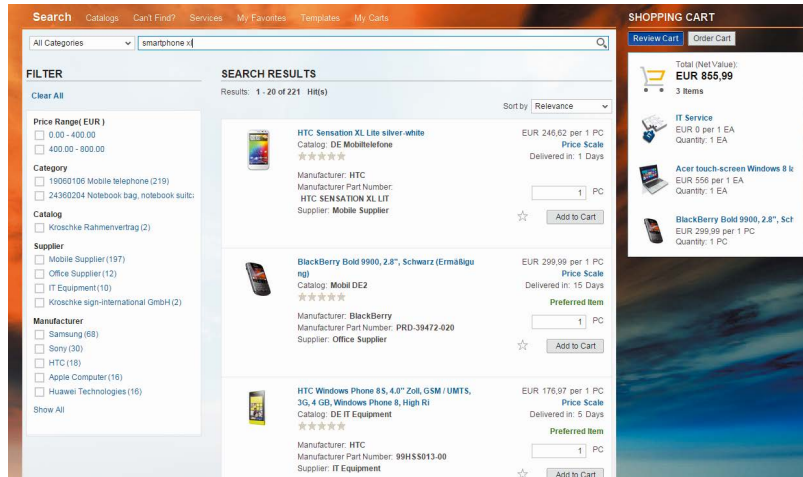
Search Catalogs Can't Find? Services My Favorites Templates My Carts

SHOPPING CART

Review Cart Order Cart

All Categories smartphone xl

Total (Net Value):
EUR 855,99
3 Items

IT Service
EUR 0 per 1 EA
Quantity: 1 EA

Acer touch-screen Windows 8 la
EUR 556 per 1 EA
Quantity: 1 EA

BlackBerry Bold 9900, 2.8", Sch
EUR 299,99 per 1 PC
Quantity: 1 PC

FILTER

Clear All

Price Range( EUR )
0.00 - 400.00
400.00 - 800.00

Category
19060106 Mobile telephone (219)
24360204 Notebook bag, notebook suitc

Catalog
Kroschke Rahmenvertrag (2)

Supplier
Mobile Supplier (197)
Office Supplier (12)
IT Equipment (10)
Kroschke sign-international GmbH (2)

Manufacturer
Samsung (68)
Sony (30)
HTC (18)
Apple Computer (16)
Huawei Technologies (16)

Show All

SEARCH RESULTS

Results: 1 - 20 of 221 Hit(s)

Sort by Relevance

HTC Sensation XL Lite silver-white
Catalog: DE Mobiltelefone
Manufacturer: HTC
Manufacturer Part Number: HTC SENSATION XL LIT
Supplier: Mobile Supplier
EUR 246,62 per 1 PC
Price Scale
Delivered in: 1 Days
1 PC
Add to Cart

BlackBerry Bold 9900, 2.8", Schwarz (Ermäßigung)
Catalog: Mobil DE2
Manufacturer: BlackBerry
Manufacturer Part Number: PRD-39472-020
Supplier: Office Supplier
EUR 299,99 per 1 PC
Price Scale
Delivered in: 15 Days
Preferred Item
1 PC
Add to Cart

HTC Windows Phone 8S, 4.0" Zoll, GSM / UMTS, 3G, 4 GB, Windows Phone 8, High Ri
Catalog: DE IT Equipment
Manufacturer: HTC
Manufacturer Part Number: 99HSS013-00
Supplier: IT Equipment
EUR 176,97 per 1 PC
Price Scale
Delivered in: 5 Days
Preferred Item
1 PC
Add to Cart